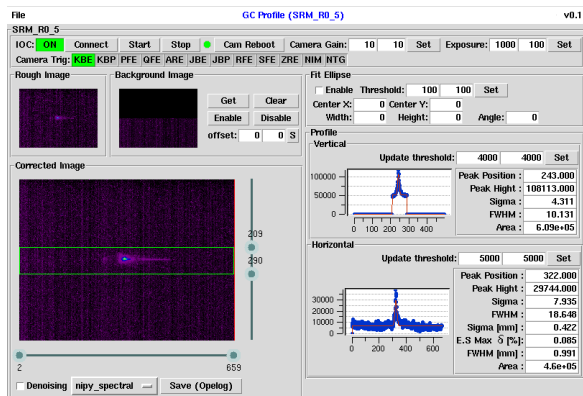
File GC Profile (SRM_R0_5) v0.1

SRM_R0_5

IOC: ON Connect Start Stop Cam Reboot Camera Gain: 10 10 Set Exposure: 1000 100 Set

Camera Trig: KBE KBP PFE QFE ARE JBE JBP RFE SFE ZRE NIM NTG

Rough Image

Background Image

Get Clear

Enable Disable

offset: 0 0 S

Fit Ellipse

Enable Threshold: 100 100 Set

Center X: 0 Center Y: 0

Width: 0 Height: 0 Angle: 0

Corrected Image

209

290

2

659

Denoising nipy_spectral Save (Opelog)

Profile

Vertical

Update threshold: 4000 4000 Set

100000

50000

0

0 100 200 300 400

| | |
|---|---|
| Peak Position : | 243.000 |
| Peak Hight : | 108113.000 |
| Sigma : | 4.311 |
| FWHM : | 10.131 |
| Area : | 6.09e+05 |

Horizontal

Update threshold: 5000 5000 Set

30000

20000

10000

0

0 100 200 300 400 500 600

| | |
|---|---|
| Peak Position : | 322.000 |
| Peak Hight : | 29744.000 |
| Sigma : | 7.935 |
| FWHM : | 18.648 |
| Sigma [mm] : | 0.422 |
| E.S Max $\delta$ [%]: | 0.085 |
| FWHM [mm] : | 0.991 |
| Area : | 4.6e+05 |